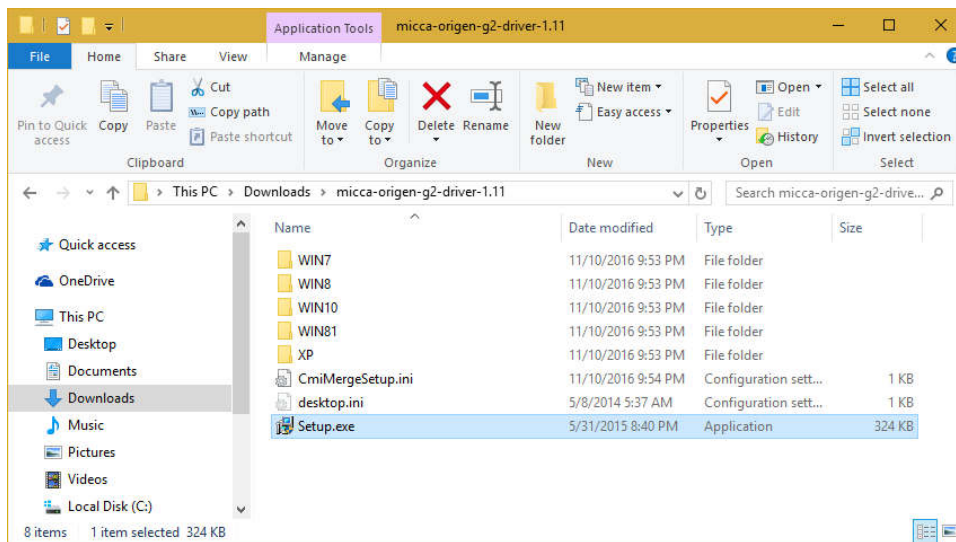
Application Tools micca-origen-g2-driver-1.11

File Home Share View Manage

Pin to Quick access Copy Paste Cut Copy path Paste shortcut
Clipboard

Move to Copy to Delete Rename
Organize

New folder New item Easy access
New

Properties Open Edit History
Open

Select all Select none Invert selection
Select

This PC > Downloads > micca-origen-g2-driver-1.11

Search micca-origen-g2-drive...

Quick access
OneDrive
This PC
Desktop
Documents
Downloads
Music
Pictures
Videos
Local Disk (C:)

| Name | Date modified | Type | Size |
|---|---|---|---|
| WIN7 | 11/10/2016 9:53 PM | File folder | |
| WIN8 | 11/10/2016 9:53 PM | File folder | |
| WIN10 | 11/10/2016 9:53 PM | File folder | |
| WIN81 | 11/10/2016 9:53 PM | File folder | |
| XP | 11/10/2016 9:53 PM | File folder | |
| CmiMergeSetup.ini | 11/10/2016 9:54 PM | Configuration sett... | 1 KB |
| desktop.ini | 5/8/2014 5:37 AM | Configuration sett... | 1 KB |
| Setup.exe | 5/31/2015 8:40 PM | Application | 324 KB |

8 items 1 item selected 324 KB